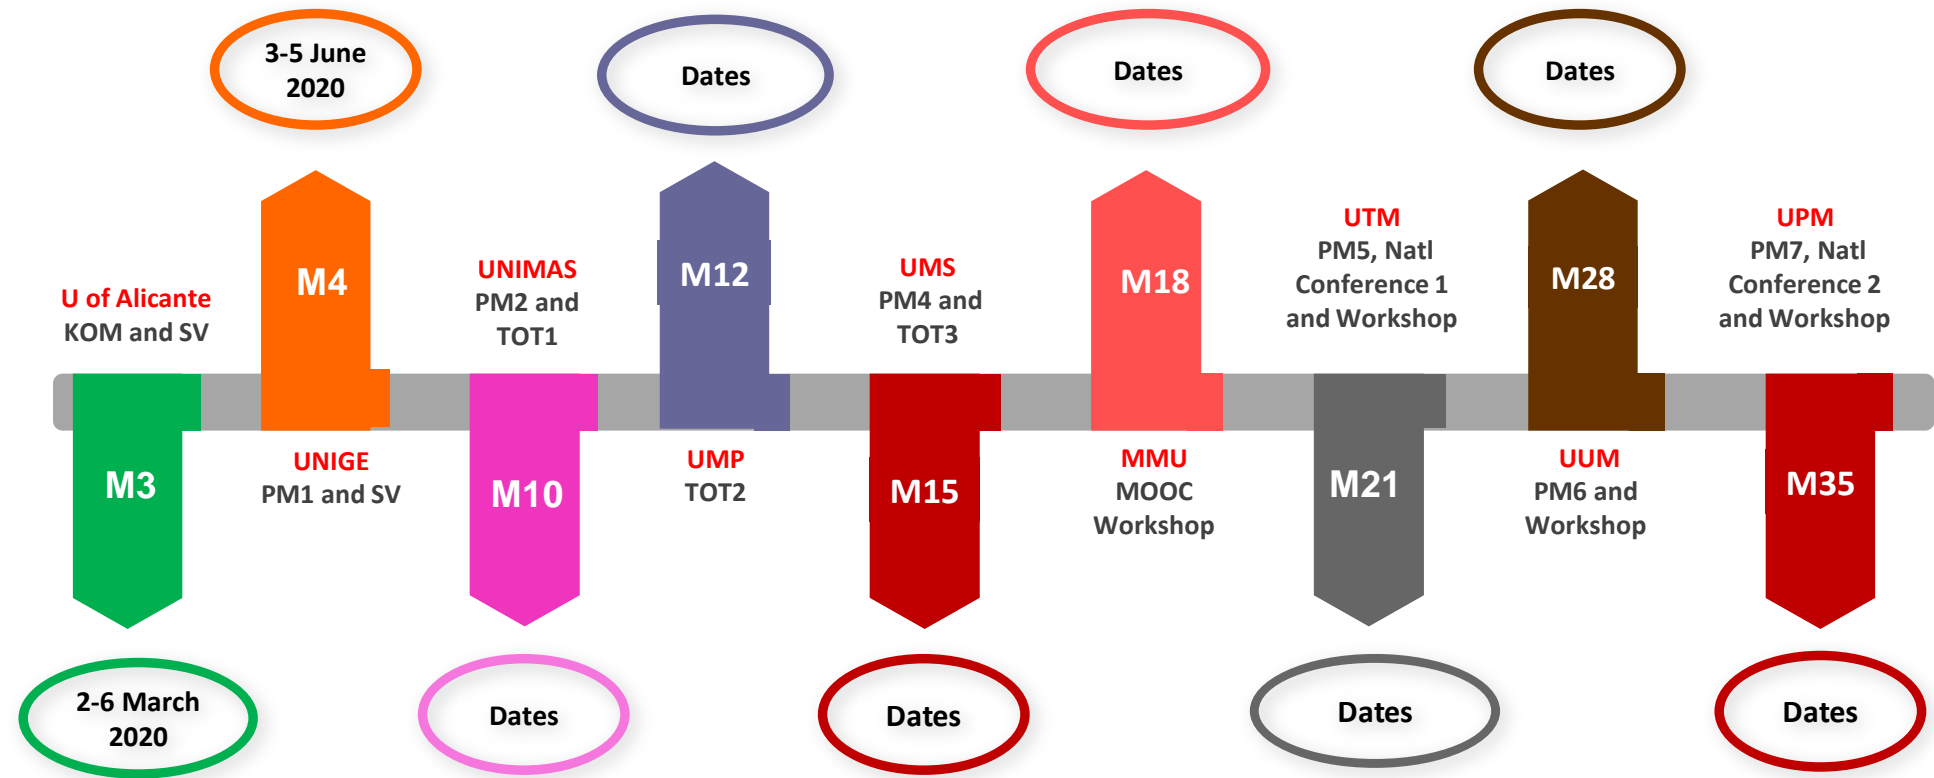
3-5 June 2020

Dates

Dates

Dates

M4

M12

M18

M28

U of Alicante
KOM and SV

UNIMAS
PM2 and TOT1

UMS
PM4 and TOT3

UTM
PM5, Natl Conference 1 and Workshop

UPM
PM7, Natl Conference 2 and Workshop

M3

UNIGE
PM1 and SV

M10

UMP
TOT2

M15

MMU
MOOC Workshop

M21

UUM
PM6 and Workshop

M35

2-6 March 2020

Dates

Dates

Dates

Dates